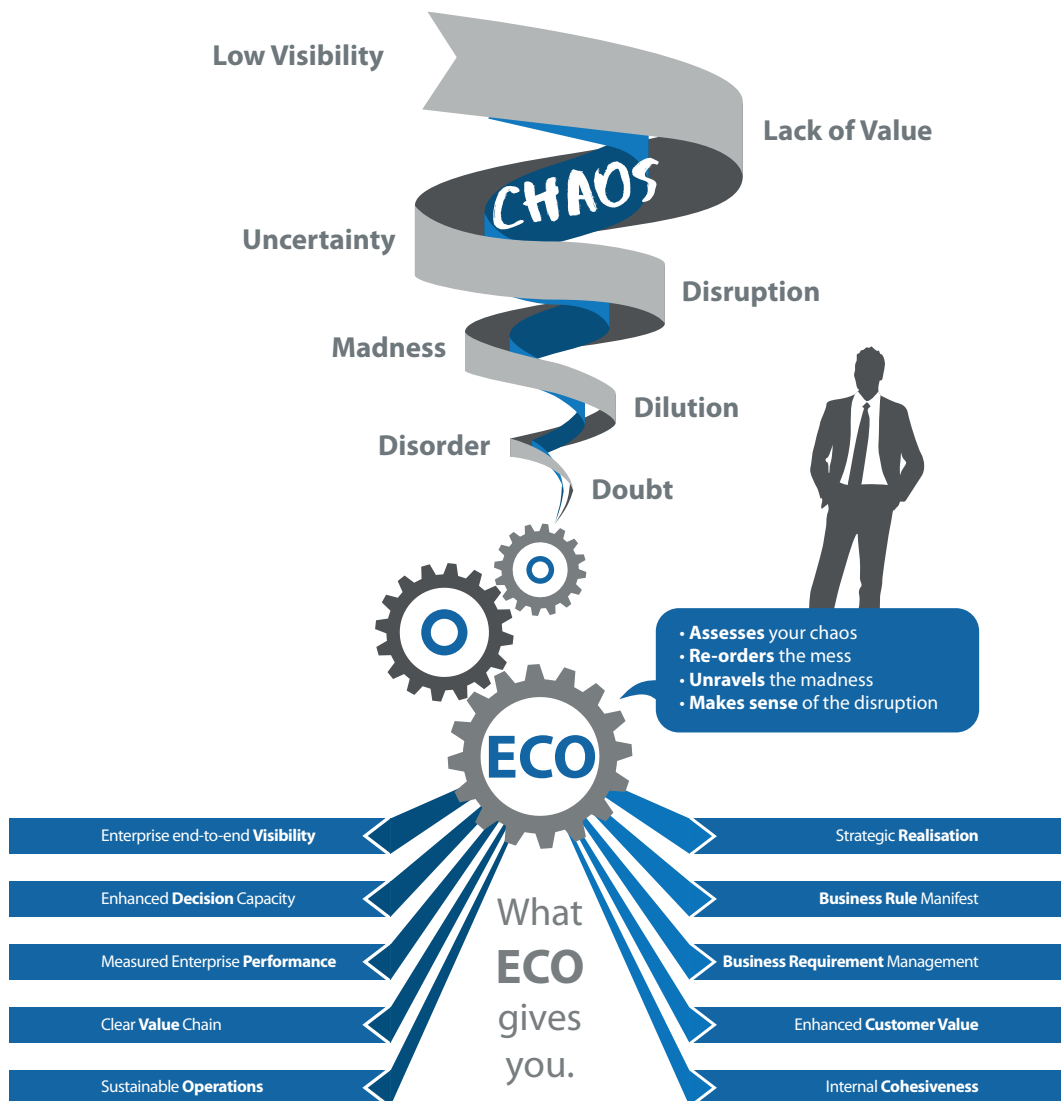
Low Visibility

Lack of Value

CHAOS

Uncertainty

Disruption

Madness

Dilution

Disorder

Doubt

• Assesses your chaos
• Re-orders the mess
• Unravels the madness
• Makes sense of the disruption

ECO

Enterprise end-to-end Visibility

Enhanced Decision Capacity

Measured Enterprise Performance

Clear Value Chain

Sustainable Operations

What ECO gives you.

Strategic Realisation

Business Rule Manifest

Business Requirement Management

Enhanced Customer Value

Internal Cohesiveness